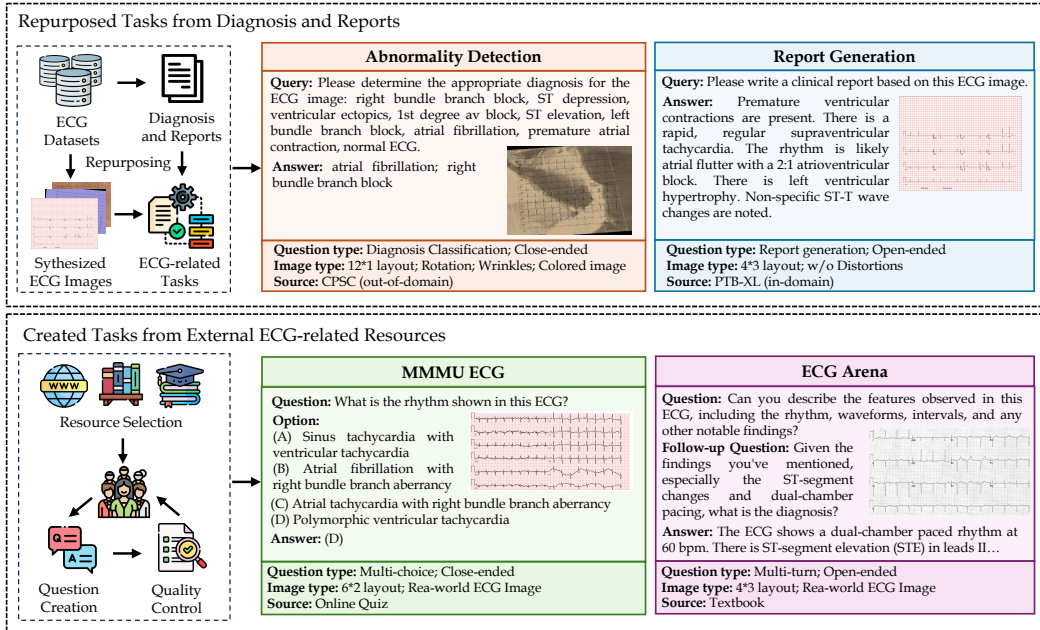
Repurposed Tasks from Diagnosis and Reports

ECG Datasets

Diagnosis and Reports

Repurposing

Sythesized ECG Images

ECG-related Tasks

Abnormality Detection

**Query:** Please determine the appropriate diagnosis for the ECG image: right bundle branch block, ST depression, ventricular ectopics, 1st degree av block, ST elevation, left bundle branch block, atrial fibrillation, premature atrial contraction, normal ECG.

**Answer:** atrial fibrillation; right bundle branch block

**Question type:** Diagnosis Classification; Close-ended
**Image type:** 12*1 layout; Rotation; Wrinkles; Colored image
**Source:** CPSC (out-of-domain)

Report Generation

**Query:** Please write a clinical report based on this ECG image.

**Answer:** Premature ventricular contractions are present. There is a rapid, regular supraventricular tachycardia. The rhythm is likely atrial flutter with a 2:1 atrioventricular block. There is left ventricular hypertrophy. Non-specific ST-T wave changes are noted.

**Question type:** Report generation; Open-ended
**Image type:** 4*3 layout; w/o Distortions
**Source:** PTB-XL (in-domain)

Created Tasks from External ECG-related Resources

WWW

Resource Selection

Q

A

Question Creation

Quality Control

MMMU ECG

**Question:** What is the rhythm shown in this ECG?

**Option:**
(A) Sinus tachycardia with ventricular tachycardia
(B) Atrial fibrillation with right bundle branch aberrancy
(C) Atrial tachycardia with right bundle branch aberrancy
(D) Polymorphic ventricular tachycardia

**Answer:** (D)

**Question type:** Multi-choice; Close-ended
**Image type:** 6*2 layout; Rea-world ECG Image
**Source:** Online Quiz

ECG Arena

**Question:** Can you describe the features observed in this ECG, including the rhythm, waveforms, intervals, and any other notable findings?

**Follow-up Question:** Given the findings you've mentioned, especially the ST-segment changes and dual-chamber pacing, what is the diagnosis?

**Answer:** The ECG shows a dual-chamber paced rhythm at 60 bpm. There is ST-segment elevation (STE) in leads II…

**Question type:** Multi-turn; Open-ended
**Image type:** 4*3 layout; Rea-world ECG Image
**Source:** Textbook